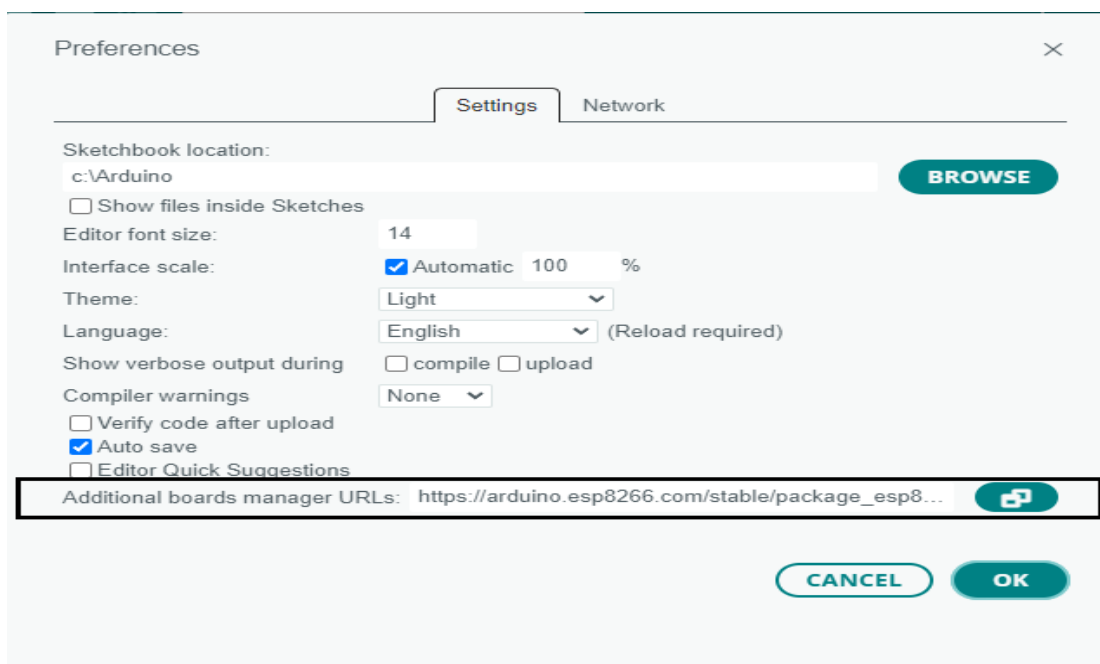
Preferences
×

Settings Network

Sketchbook location:
c:\Arduino
BROWSE

Show files inside Sketches
Editor font size: 14
Interface scale: Automatic 100 %
Theme: Light
Language: English (Reload required)
Show verbose output during compile upload
Compiler warnings None
Verify code after upload
Auto save
Editor Quick Suggestions
Additional boards manager URLs: https://arduino.esp8266.com/stable/package_esp8...

CANCEL OK